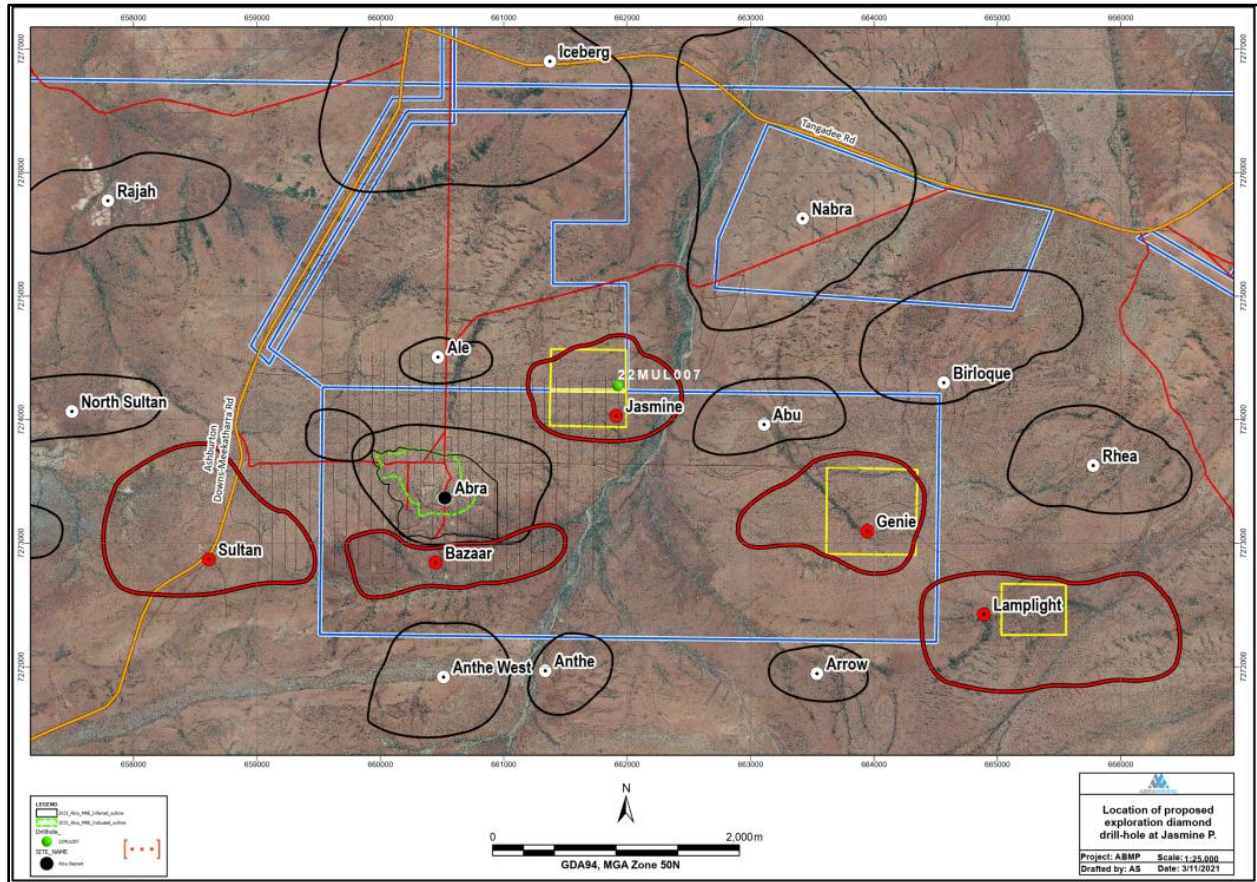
658000 659000 660000 661000 662000 663000 664000 665000 666000

7277000
7276000
7275000
7274000
7273000
7272000

Iceberg
Tangadee Rd
Rajah
Nabra
Ale
22MUL007
Birloque
North Sultan
Jasmine
Abu
Rhea
Ashburton Downs-Meekatharra Rd
Abra
Genie
Sultan
Bazaar
Lamplight
Anthe West
Anthe
Arrow

LEGEND
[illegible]
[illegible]
Drillhole_
22MUL007
SITE_NAME
Abra Deposit

N
0 2,000m
GDA94, MGA Zone 50N

Location of proposed exploration diamond drill-hole at Jasmine P.
Project: ABMP Scale: 1:25,000
Drafted by: AS Date: 3/11/2021